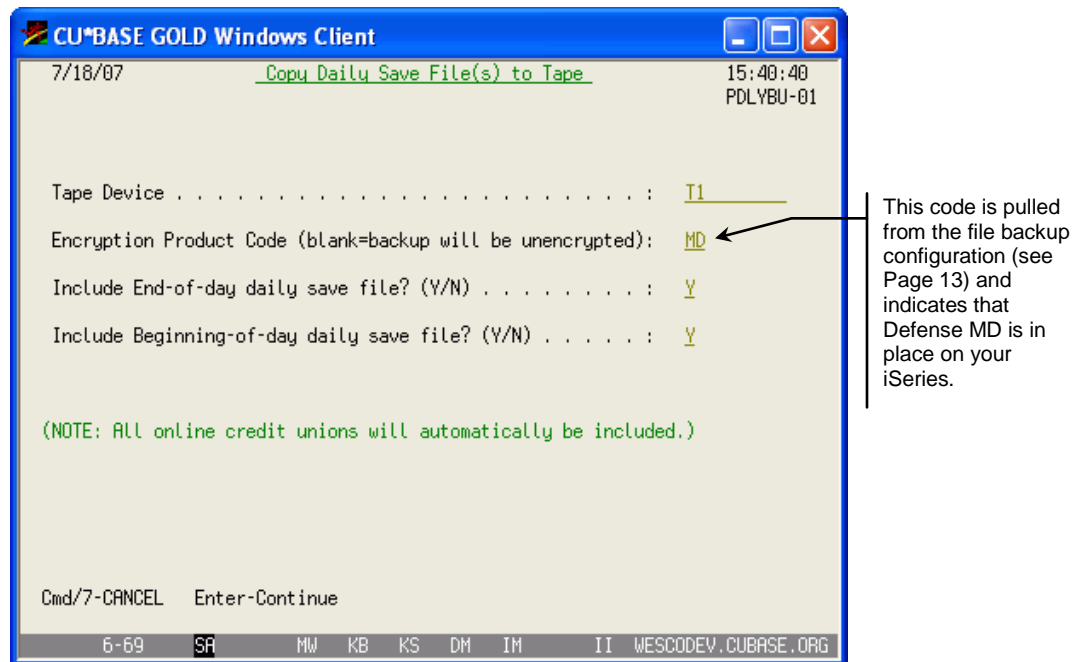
CU*BASE GOLD Windows Client

7/18/07 Copy Daily Save File(s) to Tape 15:40:40
PDLYBU-01

Tape Device . . . . . . . . . . . . . . . . . . . . . . . . . . . : T1

Encryption Product Code (blank=backup will be unencrypted): MD

Include End-of-day daily save file? (Y/N) . . . . . . . . . : Y

Include Beginning-of-day daily save file? (Y/N) . . . . . . : Y

(NOTE: All online credit unions will automatically be included.)

Cmd/7-CANCEL Enter-Continue

6-69 SA MW KB KS DM IM II WESCODEV.CUBASE.ORG

This code is pulled from the file backup configuration (see Page 13) and indicates that Defense MD is in place on your iSeries.